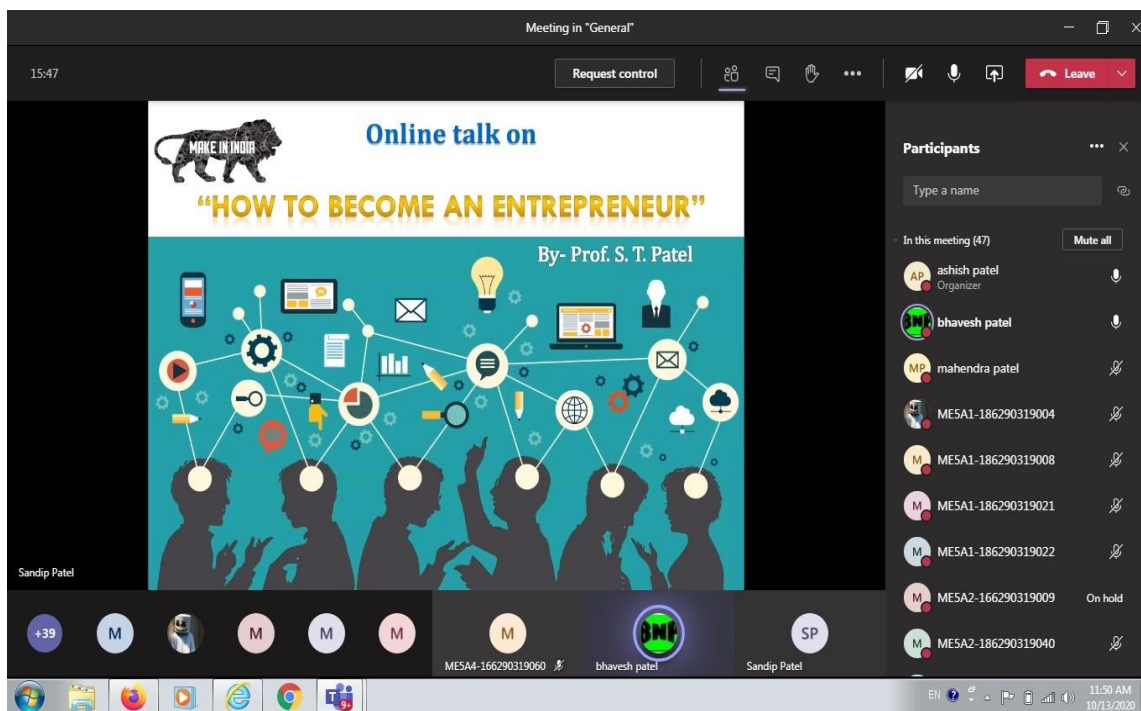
Meeting in "General"

15:47

Request control

Leave

MAKE IN INDIA

Online talk on

"HOW TO BECOME AN ENTREPRENEUR"

By- Prof. S. T. Patel

Sandip Patel

Participants

Type a name

In this meeting (47)

Mute all

AP ashish patel
Organizer

BNP bhavesh patel

MP mahendra patel

ME5A1-186290319004

M ME5A1-186290319008

M ME5A1-186290319021

M ME5A1-186290319022

M ME5A2-166290319009 On hold

M ME5A2-186290319040

+39 M M M M M

ME5A4-166290319060

BNP bhavesh patel

SP Sandip Patel

EN

11:50 AM
10/13/2020